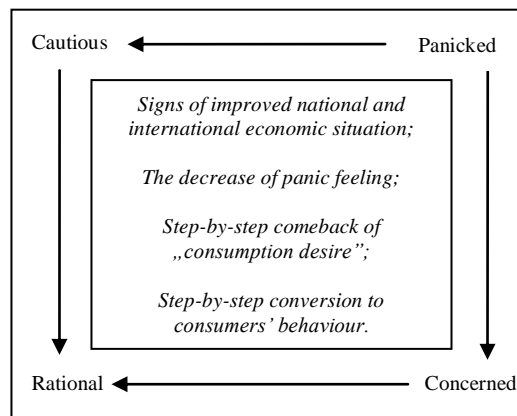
Cautious

Panicked

Signs of improved national and international economic situation;

The decrease of panic feeling;

Step-by-step comeback of „consumption desire”;

Step-by-step conversion to consumers' behaviour.

Rational

Concerned